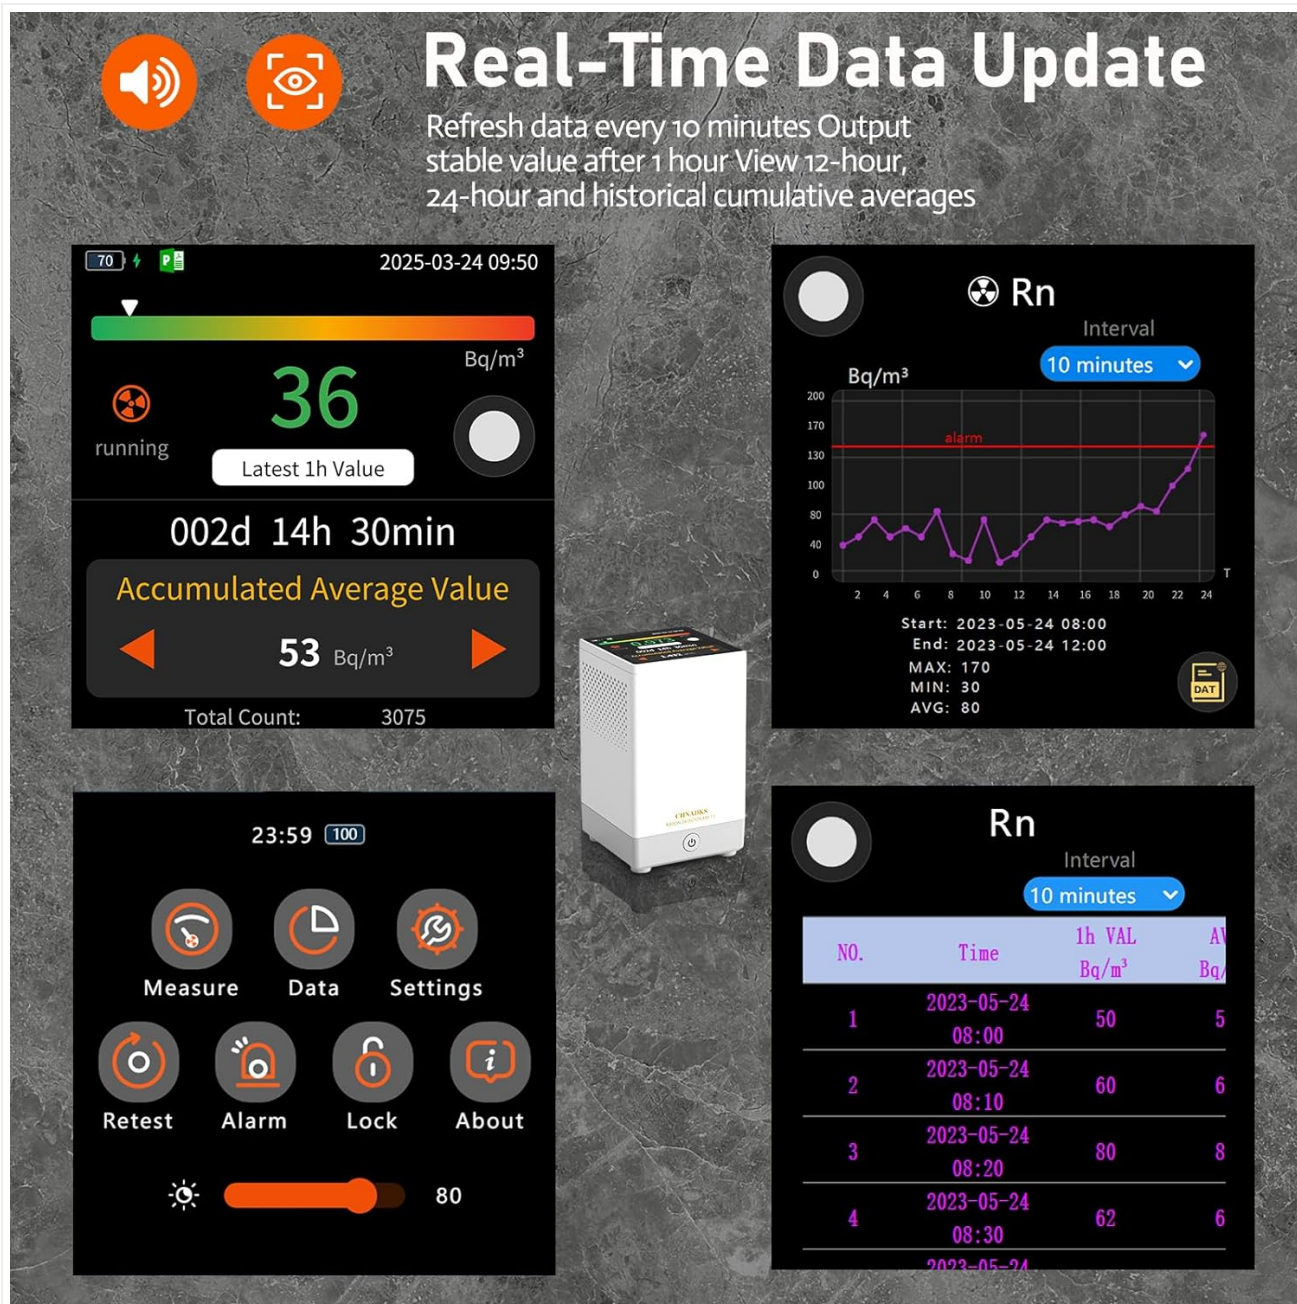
Real-Time Data Update

Refresh data every 10 minutes Output stable value after 1 hour View 12-hour, 24-hour and historical cumulative averages

70 P

2025-03-24 09:50

Bq/m³

36

running

Latest 1h Value

002d 14h 30min

Accumulated Average Value

53 Bq/m³

Total Count: 3075

Rn

Interval

10 minutes

Bq/m³

200
170
130
100
80
40
0

alarm

2 4 6 8 10 12 14 16 18 20 22 24 T

Start: 2023-05-24 08:00
End: 2023-05-24 12:00
MAX: 170
MIN: 30
AVG: 80

DAT

23:59 100

Measure Data Settings

Retest Alarm Lock About

80

Rn

Interval

10 minutes

| NO. | Time | 1h VAL Bq/m³ | A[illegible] Bq/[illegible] |
|---|---|---|---|
| 1 | 2023-05-24 08:00 | 50 | 5 |
| 2 | 2023-05-24 08:10 | 60 | 6 |
| 3 | 2023-05-24 08:20 | 80 | 8 |
| 4 | 2023-05-24 08:30 | 62 | 6 |
| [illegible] | 2023-05-24 | | |